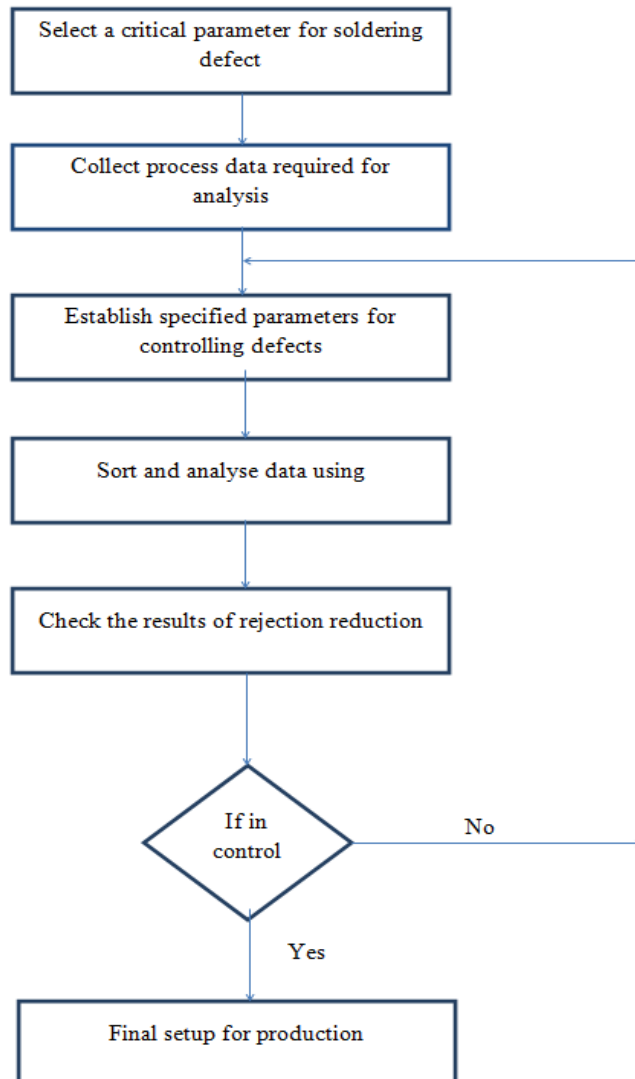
Select a critical parameter for soldering defect

Collect process data required for analysis

Establish specified parameters for controlling defects

Sort and analyse data using

Check the results of rejection reduction

If in control

No

Yes

Final setup for production